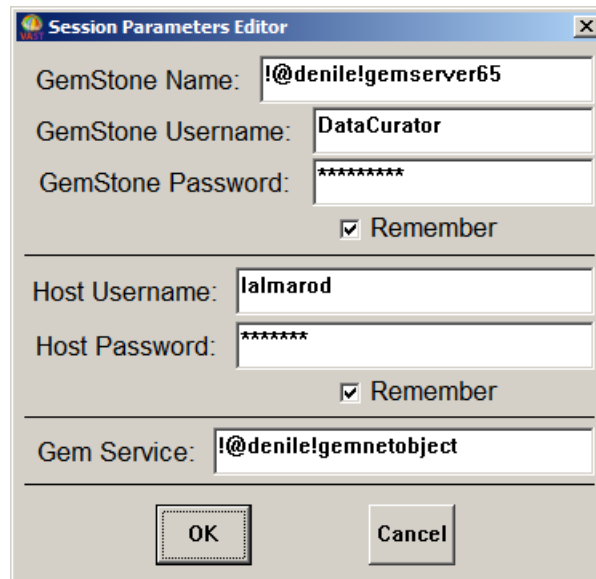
Session Parameters Editor

GemStone Name: !@denile!gemserver65

GemStone Username: DataCurator

GemStone Password: *********

Remember

Host Username: lalmarod

Host Password: *******

Remember

Gem Service: !@denile!gemnetobject

OK

Cancel